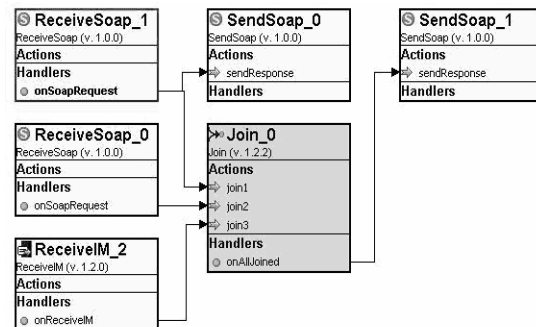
ReceiveSoap_1
ReceiveSoap (v. 1.0.0)
Actions
Handlers
onSoapRequest

SendSoap_0
SendSoap (v. 1.0.0)
Actions
sendResponse
Handlers

SendSoap_1
SendSoap (v. 1.0.0)
Actions
sendResponse
Handlers

ReceiveSoap_0
ReceiveSoap (v. 1.0.0)
Actions
Handlers
onSoapRequest

Join_0
Join (v. 1.2.2)
Actions
join1
join2
join3
Handlers
onAllJoined

ReceiveIM_2
ReceiveIM (v. 1.2.0)
Actions
Handlers
onReceiveIM